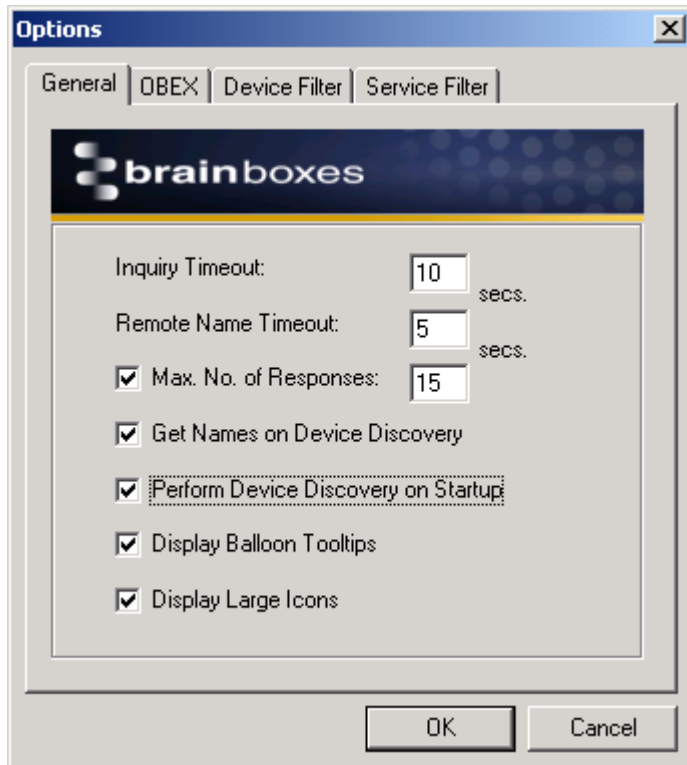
Options

General | OBEX | Device Filter | Service Filter

brainboxes

Inquiry Timeout: 10 secs.

Remote Name Timeout: 5 secs.

☑ Max. No. of Responses: 15

☑ Get Names on Device Discovery

☑ Perform Device Discovery on Startup

☑ Display Balloon Tooltips

☑ Display Large Icons

OK Cancel